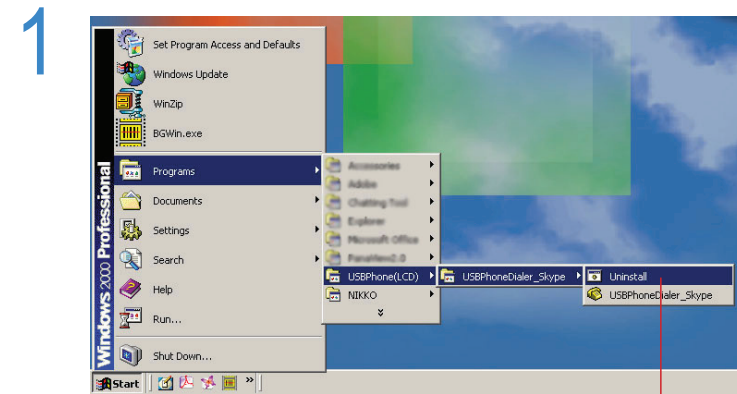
1

Windows 2000 Professional

Set Program Access and Defaults
Windows Update
WinZip
BGWin.exe
Programs
Documents
Settings
Search
Help
Run...
Shut Down...

Accessories
Adobe
Chatting Tool
Explorer
Microsoft Office
PanaNew2.0
USBPhone(LCD)
NIKKO

USBPhoneDialer_Skype

Uninstall
USBPhoneDialer_Skype

Start